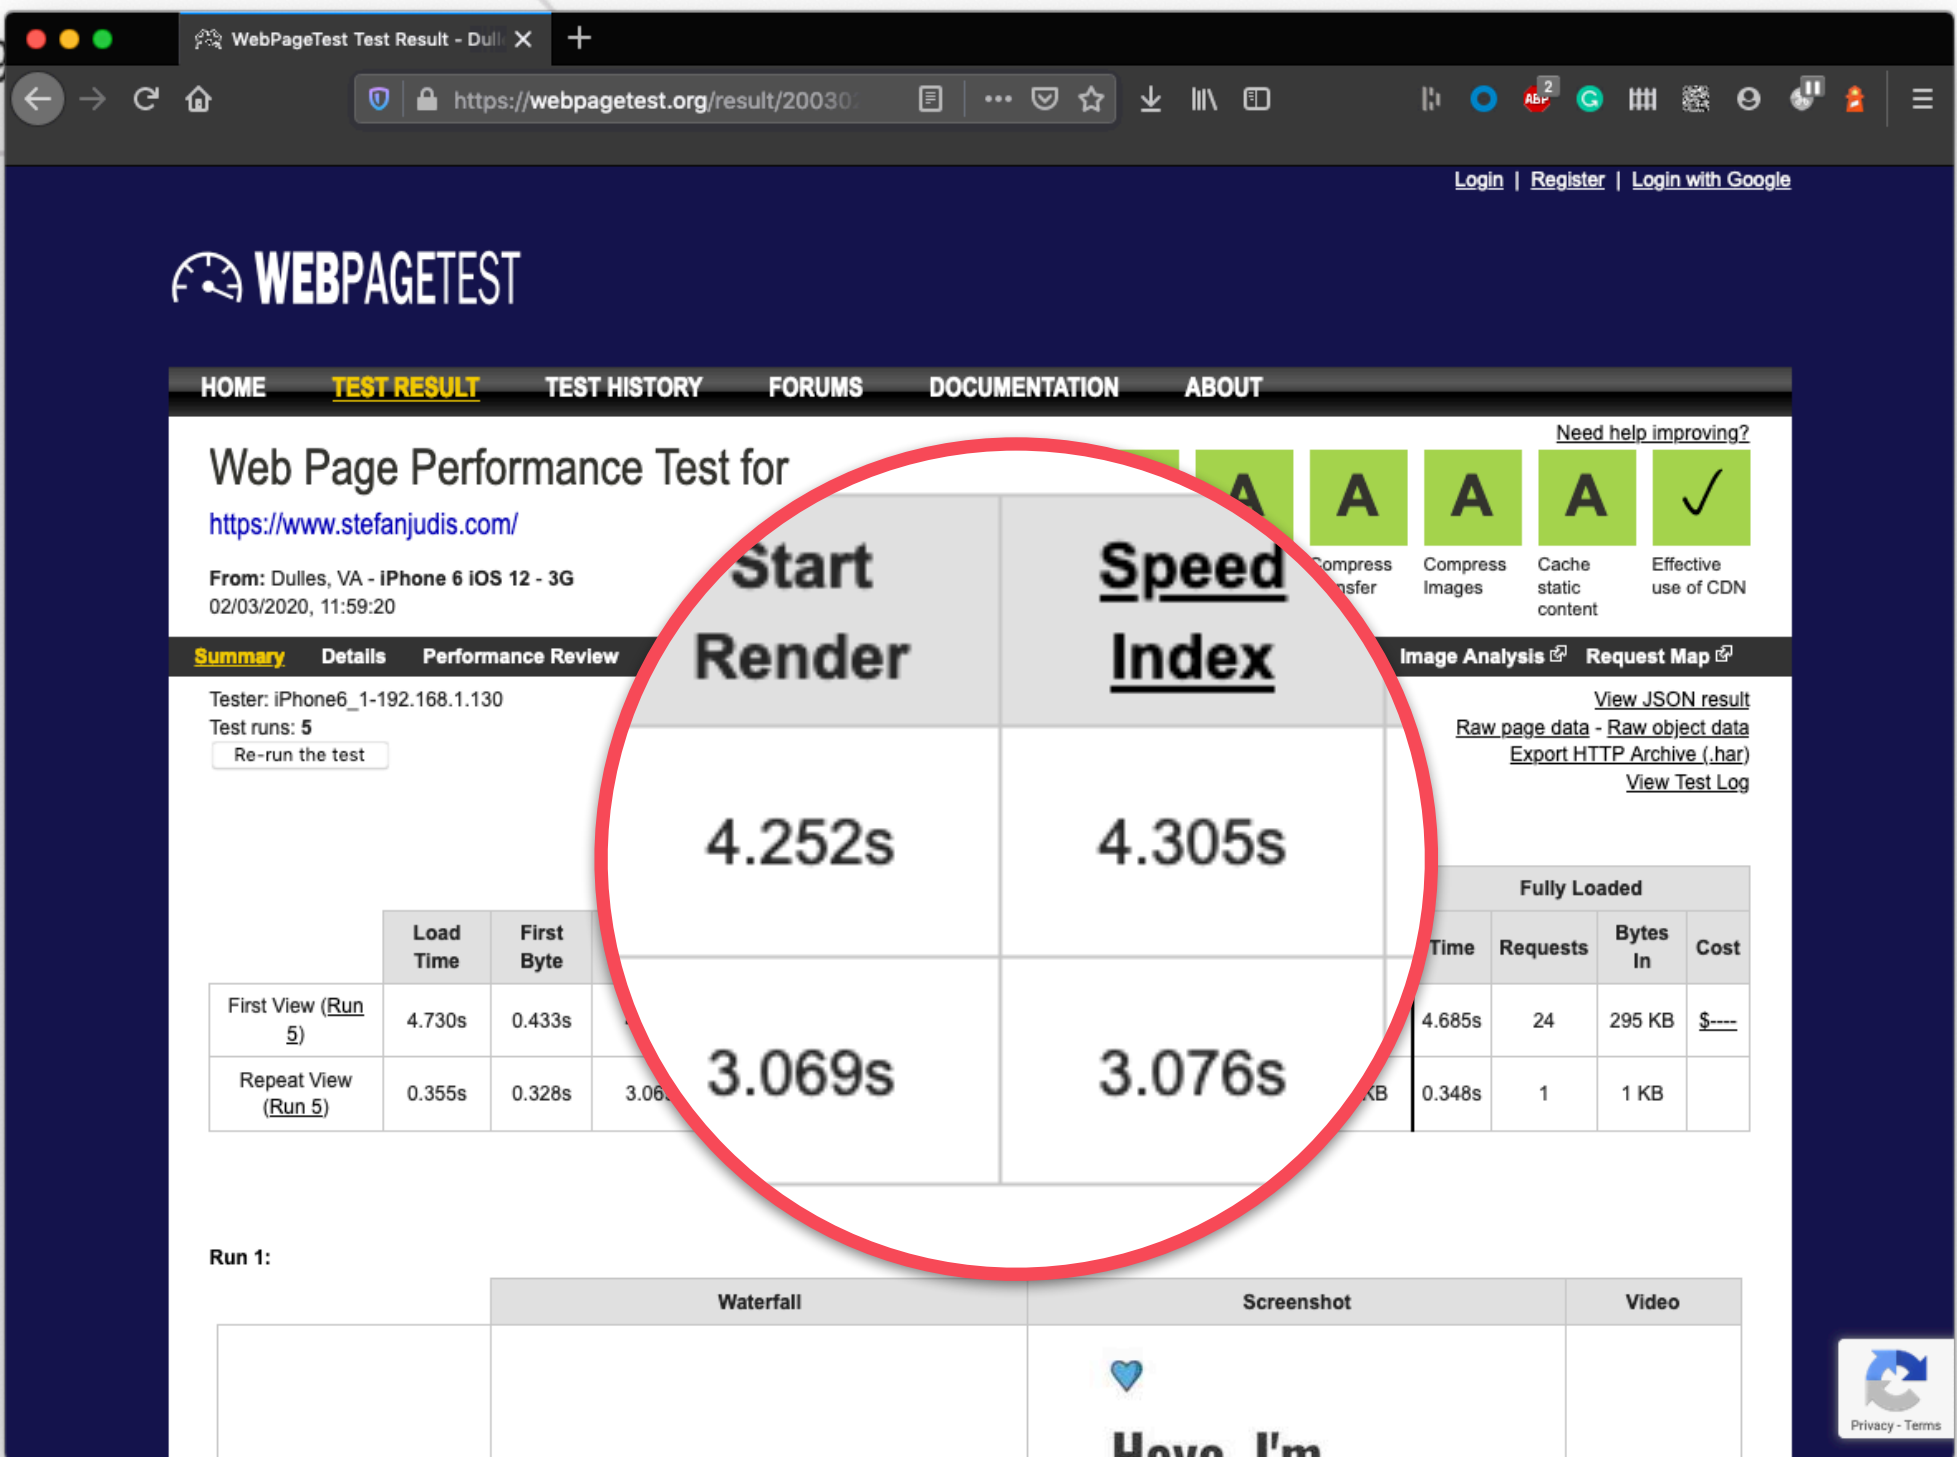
WebPageTest Test Result - Dull

https://webpagetest.org/result/20030

Login | Register | Login with Google

WEBPAGETEST

HOME TEST RESULT TEST HISTORY FORUMS DOCUMENTATION ABOUT

Need help improving?

Web Page Performance Test for
https://www.stefanjudis.com/

From: Dulles, VA - iPhone 6 iOS 12 - 3G
02/03/2020, 11:59:20

A A A A ✓

Compress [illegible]nsfer | Compress Images | Cache static content | Effective use of CDN

Summary Details Performance Review Image Analysis Request Map

Tester: iPhone6_1-192.168.1.130
Test runs: 5
Re-run the test

View JSON result
Raw page data - Raw object data
Export HTTP Archive (.har)
View Test Log

| Start Render | Speed Index |
|---|---|
| 4.252s | 4.305s |
| 3.069s | 3.076s |

Fully Loaded

| | Load Time | First Byte | | Time | Requests | Bytes In | Cost |
|---|---|---|---|---|---|---|---|
| First View (Run 5) | 4.730s | 0.433s | | 4.685s | 24 | 295 KB | $---- |
| Repeat View (Run 5) | 0.355s | 0.328s | 3.06 | 0.348s | 1 | 1 KB | |

Run 1:

| | Waterfall | Screenshot | Video |
|---|---|---|---|

Heye, I'm

Privacy - Terms